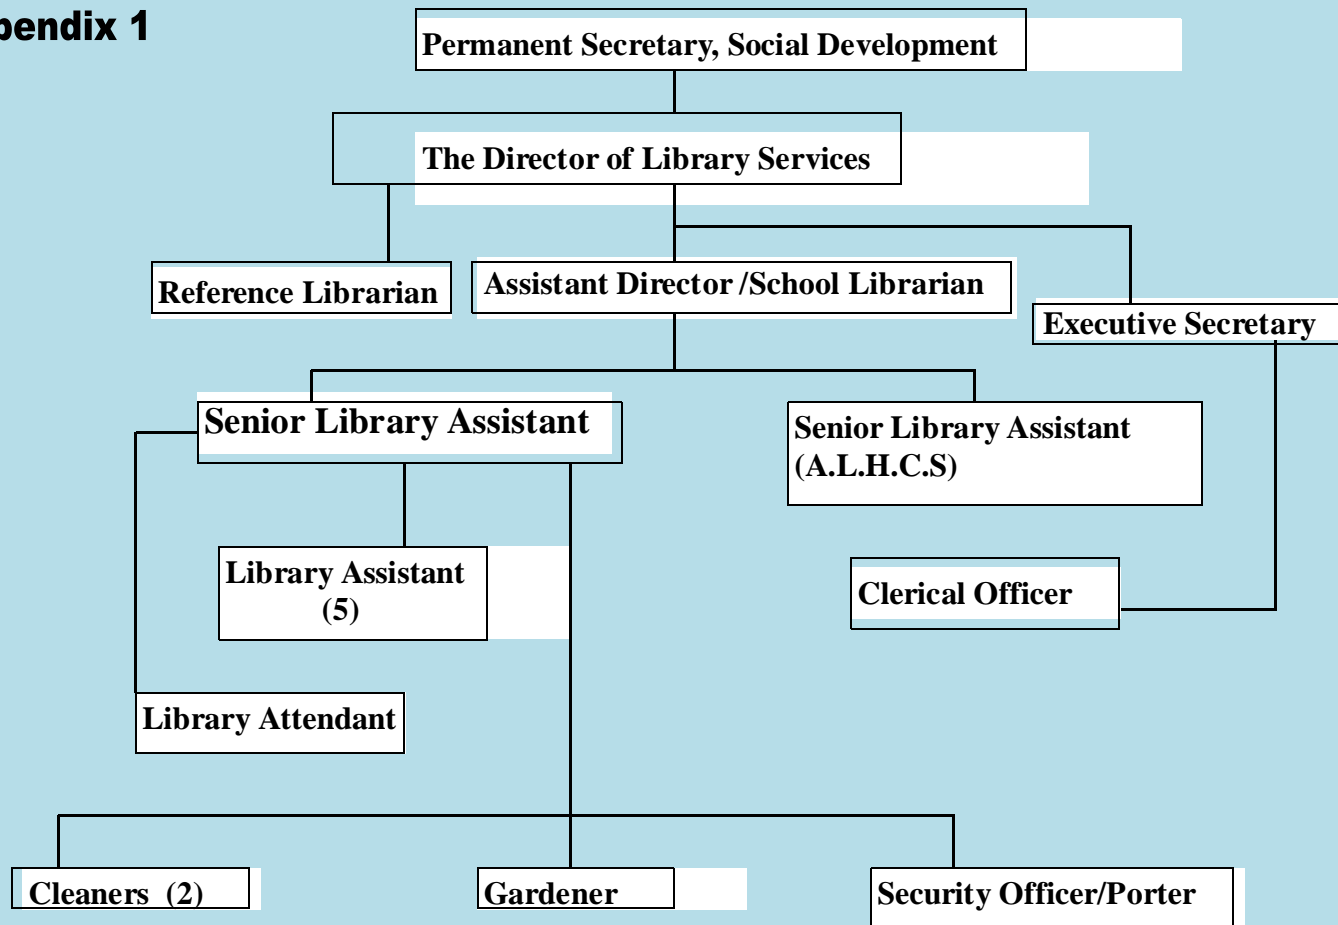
pendix 1

Permanent Secretary, Social Development

The Director of Library Services

Reference Librarian

Assistant Director /School Librarian

Executive Secretary

Senior Library Assistant

Senior Library Assistant (A.L.H.C.S)

Library Assistant (5)

Clerical Officer

Library Attendant

Cleaners (2)

Gardener

Security Officer/Porter